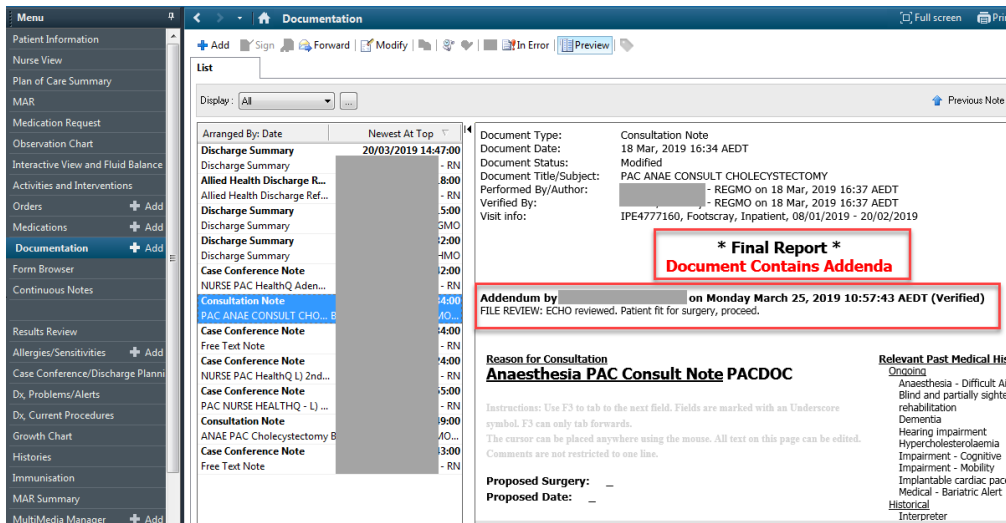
Menu
Patient Information
Nurse View
Plan of Care Summary
MAR
Medication Request
Observation Chart
Interactive View and Fluid Balance
Activities and Interventions
Orders + Add
Medications + Add
Documentation + Add
Form Browser
Continuous Notes
Results Review
Allergies/Sensitivities + Add
Case Conference/Discharge Planni
Dx, Problems/Alerts
Dx, Current Procedures
Growth Chart
Histories
Immunisation
MAR Summary
MultiMedia Manager + Add

Documentation
Full screen Pri
Add Sign Forward Modify In Error Preview
List
Display: All
Previous Note

| Arranged By: Date | Newest At Top |
|---|---|
| Discharge Summary | 20/03/2019 14:47:00 |
| Discharge Summary | - RN |
| Allied Health Discharge R... | 18:00 |
| Allied Health Discharge Ref... | - RN |
| Discharge Summary | 15:00 |
| Discharge Summary | GMO |
| Discharge Summary | 32:00 |
| Discharge Summary | HMO |
| Case Conference Note | 52:00 |
| NURSE PAC HealthQ Aden... | - RN |
| Consultation Note | 34:00 |
| PAC ANAE CONSULT CHO... | MO... |
| Case Conference Note | 30:00 |
| Free Text Note | - RN |
| Case Conference Note | 24:00 |
| NURSE PAC HealthQ L) 2nd... | - RN |
| Case Conference Note | 55:00 |
| PAC NURSE HEALTHQ - L) ... | - RN |
| Consultation Note | 39:00 |
| ANAE PAC Cholecystectomy | MO... |
| Case Conference Note | 53:00 |
| Free Text Note | - RN |

Document Type: Consultation Note
Document Date: 18 Mar, 2019 16:34 AEDT
Document Status: Modified
Document Title/Subject: PAC ANAE CONSULT CHOLECYSTECTOMY
Performed By/Author: - REGMO on 18 Mar, 2019 16:37 AEDT
Verified By: - REGMO on 18 Mar, 2019 16:37 AEDT
Visit info: IPE4777160, Footscray, Inpatient, 08/01/2019 - 20/02/2019

* Final Report *
Document Contains Addenda

Addendum by on Monday March 25, 2019 10:57:43 AEDT (Verified)
FILE REVIEW: ECHO reviewed. Patient fit for surgery, proceed.

Reason for Consultation
Anaesthesia PAC Consult Note PACDOC

Instructions: Use F3 to tab to the next field. Fields are marked with an Underscore symbol. F3 can only tab forwards.
The cursor can be placed anywhere using the mouse. All text on this page can be edited.
Comments are not restricted to one line.

Proposed Surgery: _
Proposed Date: _

Relevant Past Medical His
Ongoing
Anaesthesia - Difficult Ai
Blind and partially sighte
rehabilitation
Dementia
Hearing impairment
Hypercholesterolaemia
Impairment - Cognitive
Impairment - Mobility
Implantable cardiac pac
Medical - Bariatric Alert
Historical
Interpreter